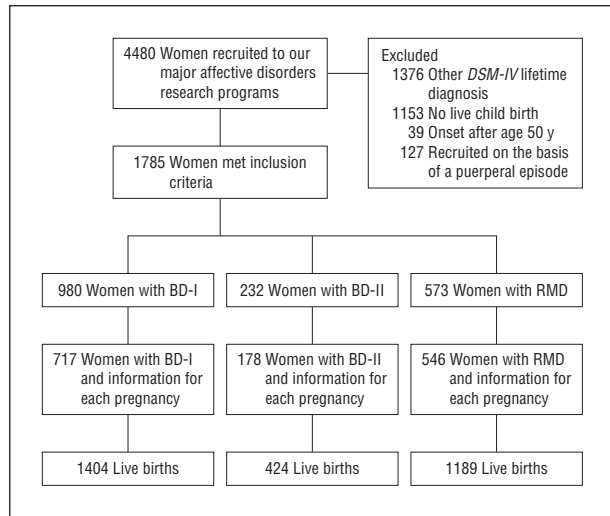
4480 Women recruited to our major affective disorders research programs

Excluded
1376 Other DSM-IV lifetime diagnosis
1153 No live child birth
39 Onset after age 50 y
127 Recruited on the basis of a puerperal episode

1785 Women met inclusion criteria

980 Women with BD-I

232 Women with BD-II

573 Women with RMD

717 Women with BD-I and information for each pregnancy

178 Women with BD-II and information for each pregnancy

546 Women with RMD and information for each pregnancy

1404 Live births

424 Live births

1189 Live births